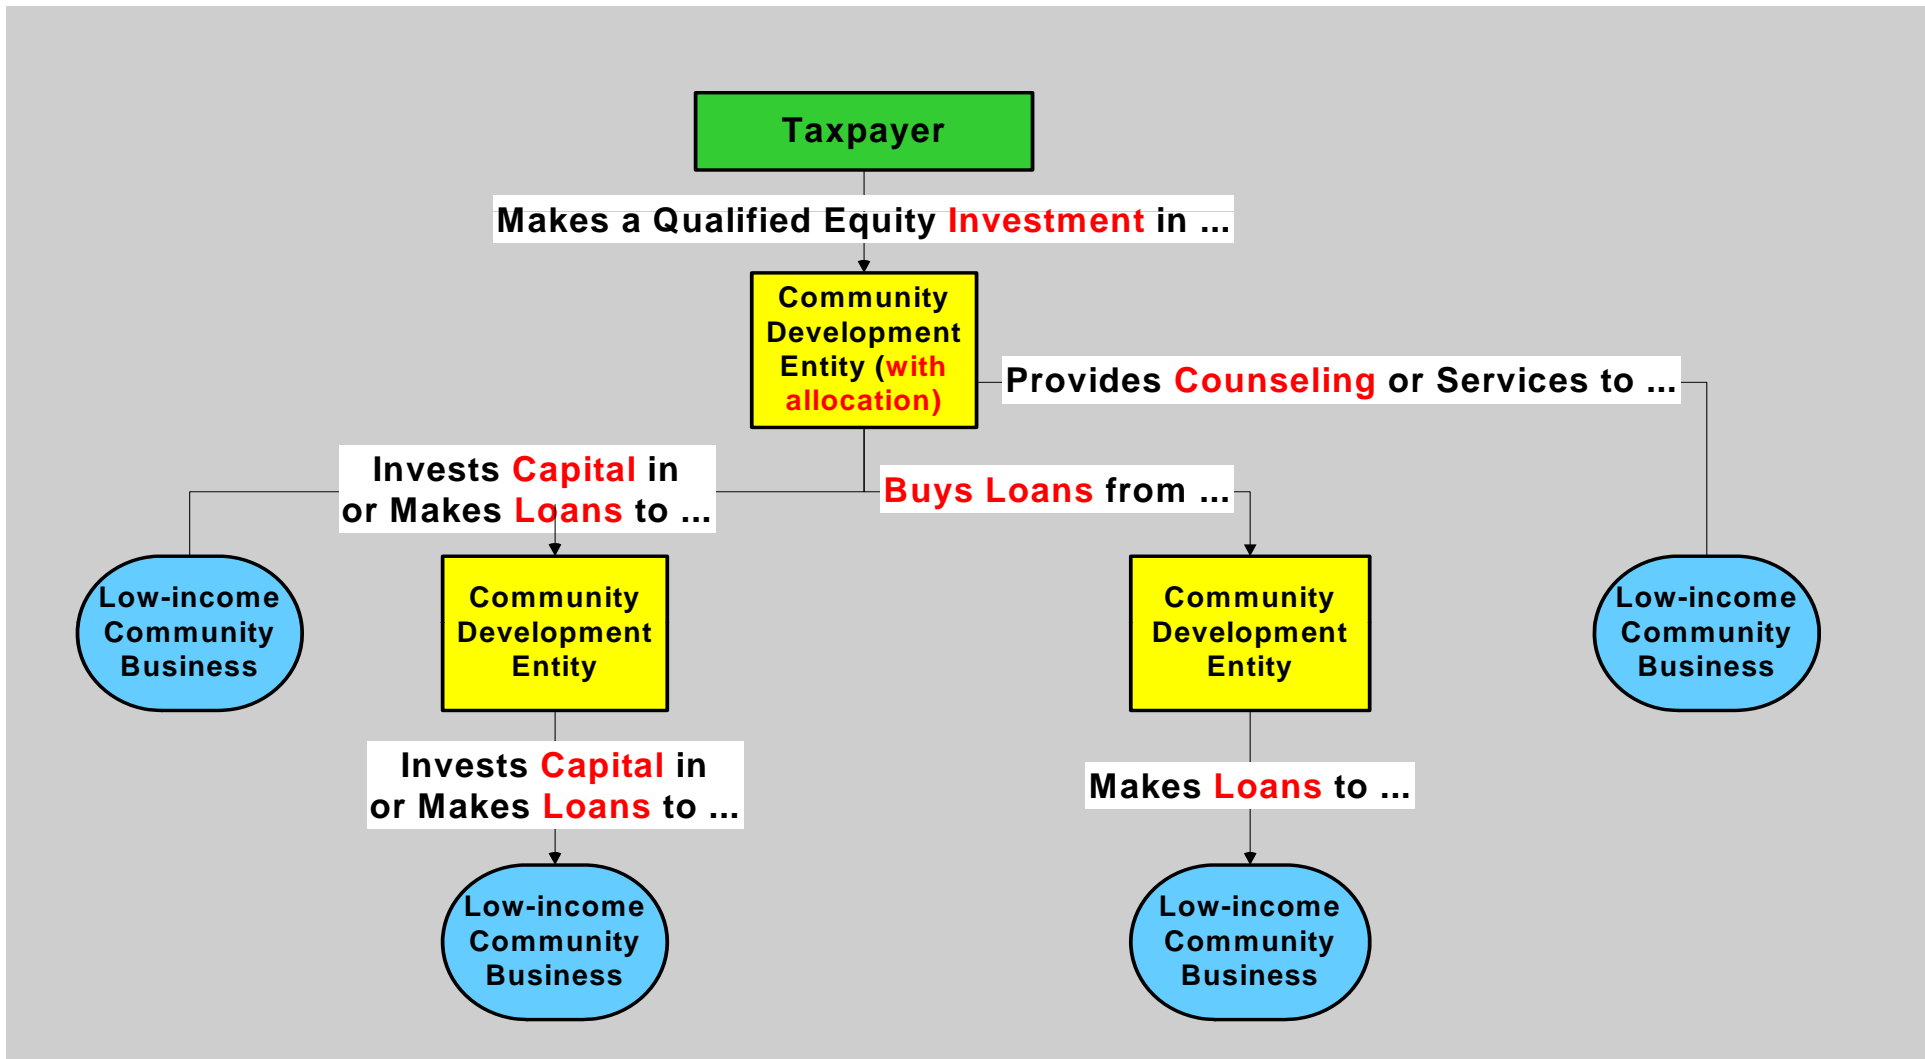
Taxpayer

Makes a Qualified Equity Investment in ...

Community Development Entity (with allocation)

Provides Counseling or Services to ...

Invests Capital in or Makes Loans to ...

Buys Loans from ...

Low-income Community Business

Community Development Entity

Community Development Entity

Low-income Community Business

Invests Capital in or Makes Loans to ...

Makes Loans to ...

Low-income Community Business

Low-income Community Business